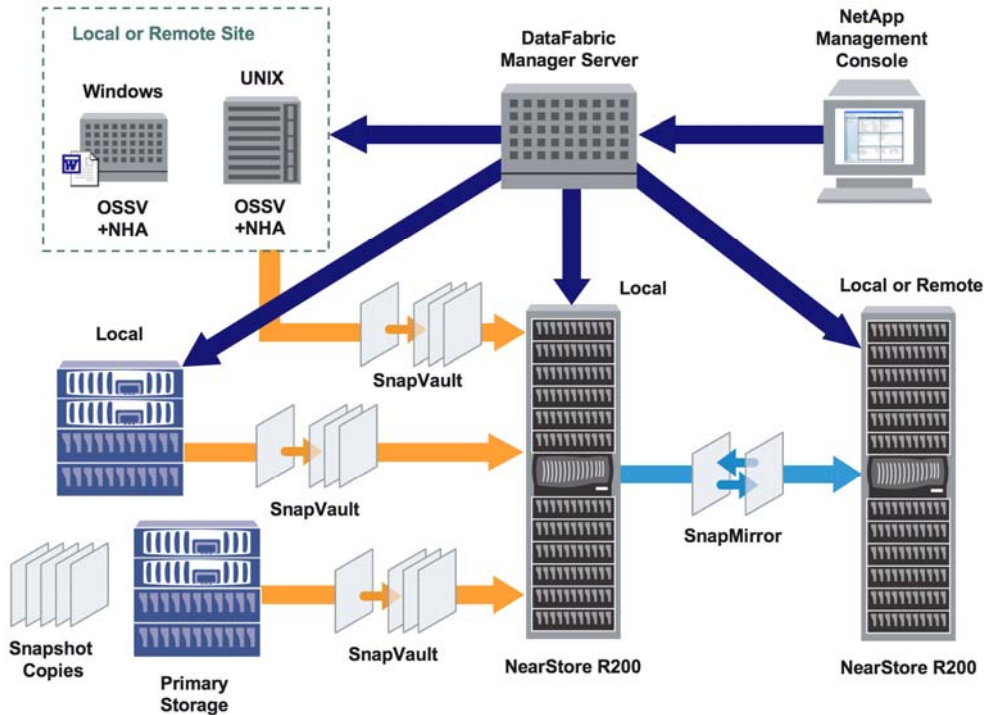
Local or Remote Site

Windows

UNIX

OSSV +NHA

OSSV +NHA

DataFabric Manager Server

NetApp Management Console

Local

Local

Local or Remote

SnapVault

SnapVault

SnapMirror

SnapVault

Snapshot Copies

Primary Storage

NearStore R200

NearStore R200